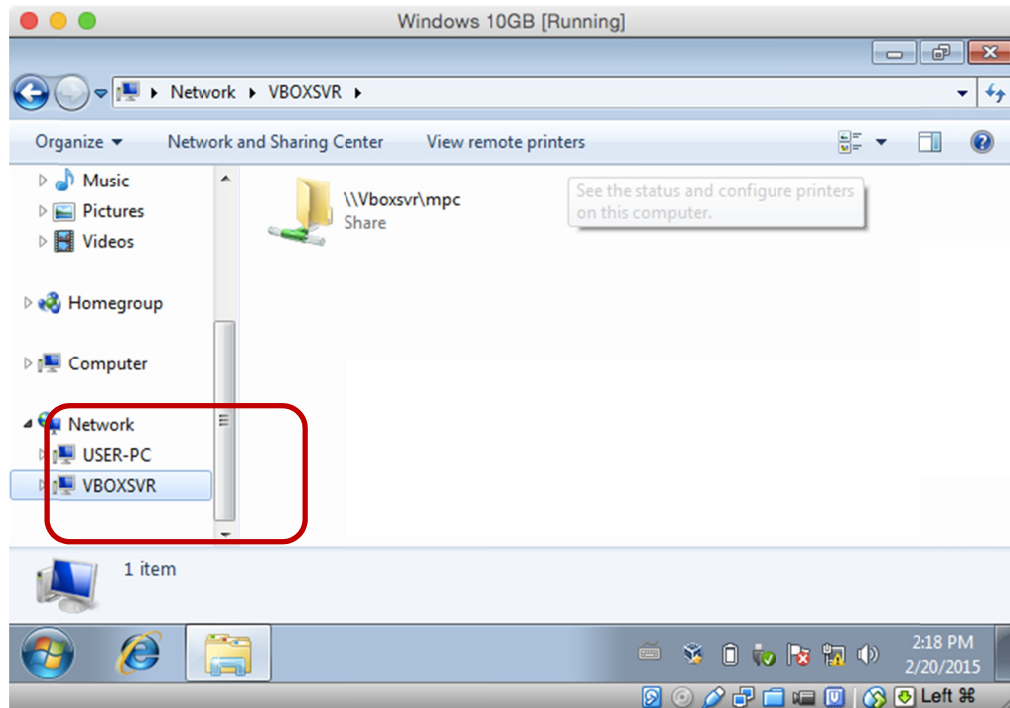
Windows 10GB [Running]

Network ▸ VBOXSVR ▸

Organize ▾ Network and Sharing Center View remote printers

Music
Pictures
Videos

Homegroup

Computer

Network
USER-PC
VBOXSVR

\\Vboxsvr\mpc
Share

See the status and configure printers on this computer.

1 item

2:18 PM
2/20/2015

Left ⌘